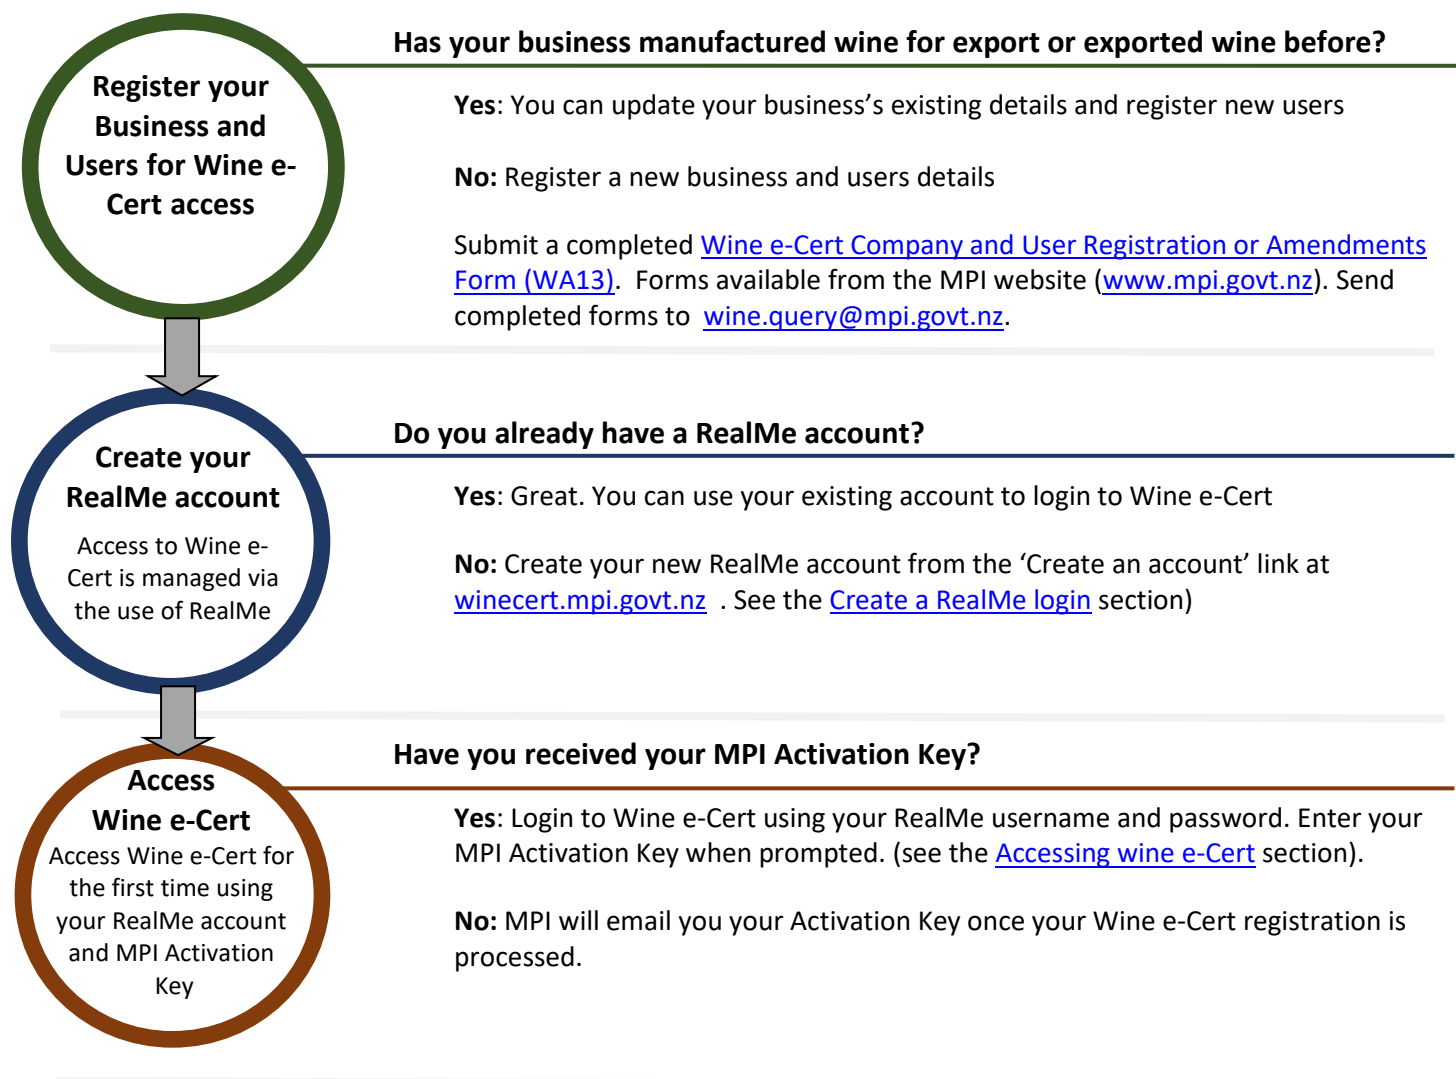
Register your Business and Users for Wine e-Cert access

Has your business manufactured wine for export or exported wine before?

**Yes**: You can update your business's existing details and register new users

**No:** Register a new business and users details

Submit a completed Wine e-Cert Company and User Registration or Amendments Form (WA13). Forms available from the MPI website (www.mpi.govt.nz). Send completed forms to wine.query@mpi.govt.nz.

Create your RealMe account

Access to Wine e-Cert is managed via the use of RealMe

Do you already have a RealMe account?

**Yes**: Great. You can use your existing account to login to Wine e-Cert

**No:** Create your new RealMe account from the 'Create an account' link at winecert.mpi.govt.nz . See the Create a RealMe login section)

Access Wine e-Cert

Access Wine e-Cert for the first time using your RealMe account and MPI Activation Key

Have you received your MPI Activation Key?

**Yes**: Login to Wine e-Cert using your RealMe username and password. Enter your MPI Activation Key when prompted. (see the Accessing wine e-Cert section).

**No:** MPI will email you your Activation Key once your Wine e-Cert registration is processed.